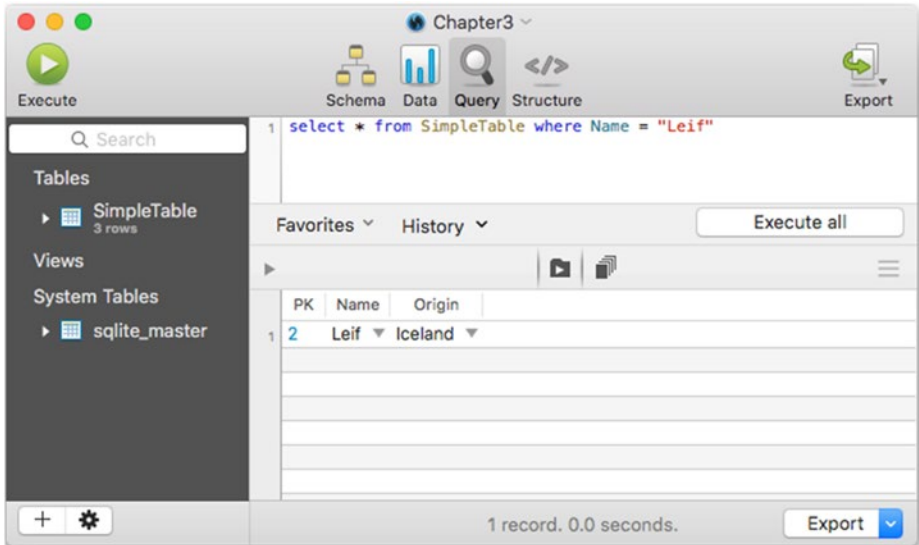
Chapter3

Execute

Schema Data Query Structure

Export

Search

Tables

SimpleTable
3 rows

Views

System Tables

sqlite_master

1 select * from SimpleTable where Name = "Leif"

Favorites

History

Execute all

| PK | Name | Origin |
|---|---|---|
| 2 | Leif | Iceland |

1

+

1 record. 0.0 seconds.

Export